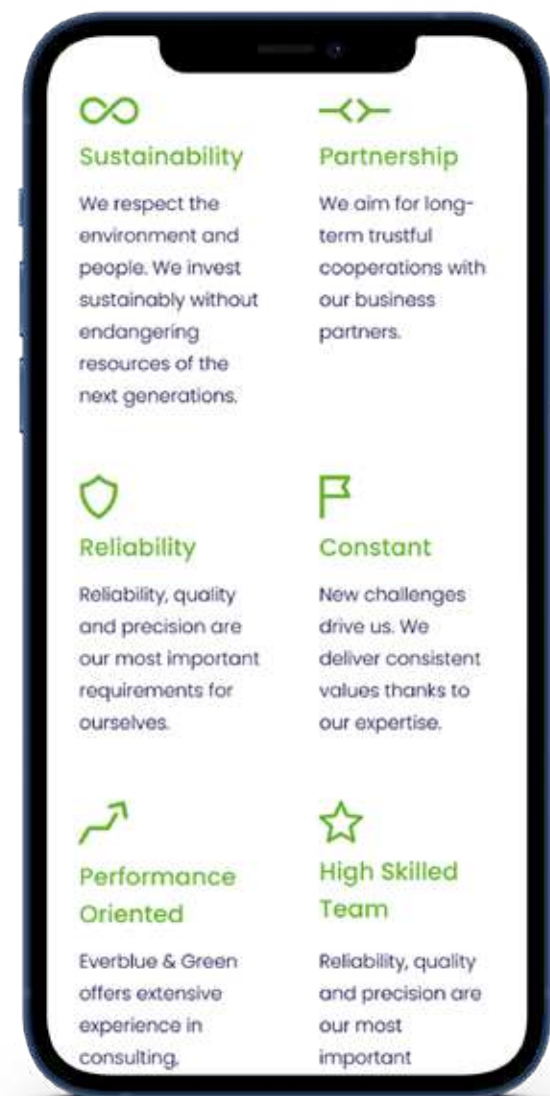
Sustainability

We respect the environment and people. We invest sustainably without endangering resources of the next generations.

Partnership

We aim for long-term trustful cooperations with our business partners.

Reliability

Reliability, quality and precision are our most important requirements for ourselves.

Constant

New challenges drive us. We deliver consistent values thanks to our expertise.

Performance Oriented

Everblue & Green offers extensive experience in consulting.

High Skilled Team

Reliability, quality and precision are our most important